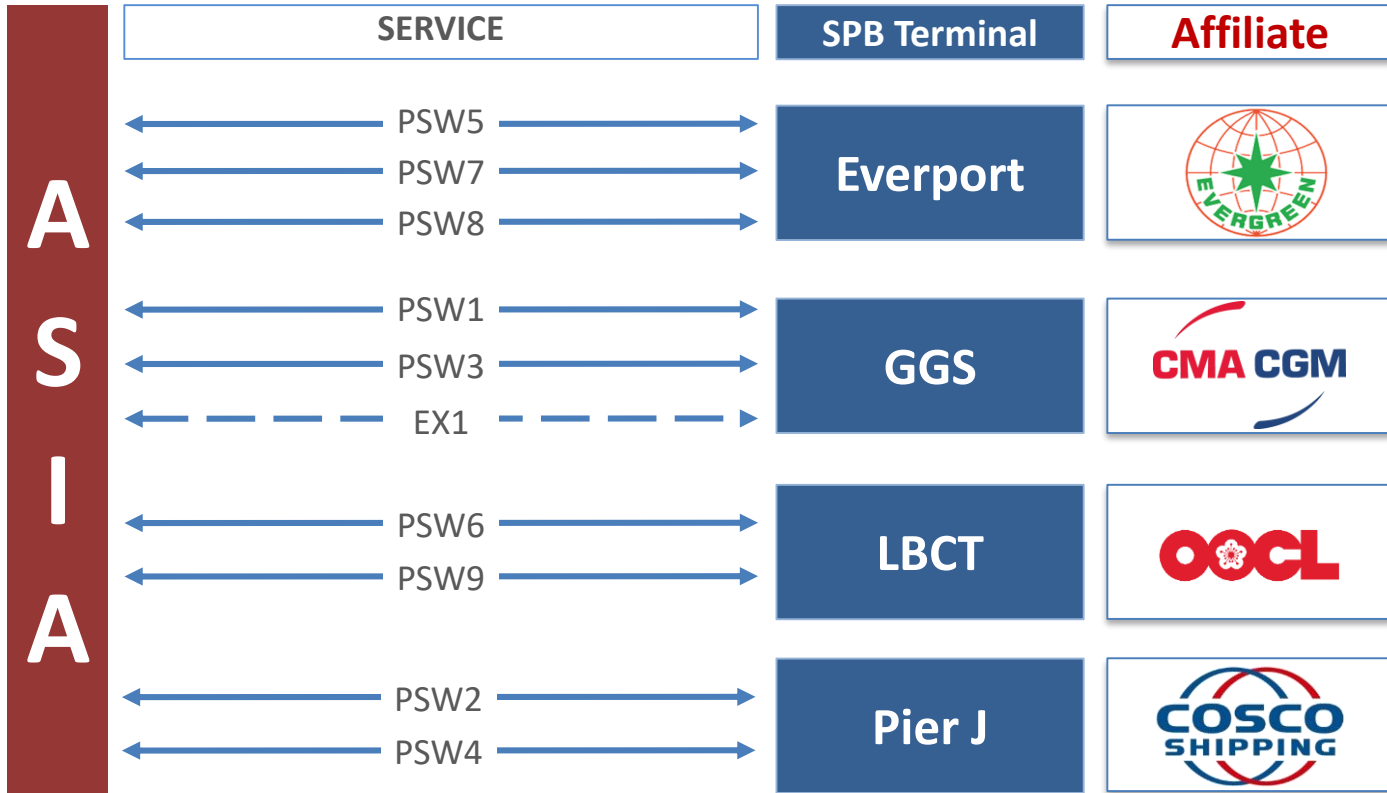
ASIA

| SERVICE | SPB Terminal | Affiliate |
|---|---|---|
| PSW5, PSW7, PSW8 | Everport | EVERGREEN |
| PSW1, PSW3, EX1 | GGS | CMA CGM |
| PSW6, PSW9 | LBCT | OOCL |
| PSW2, PSW4 | Pier J | COSCO SHIPPING |